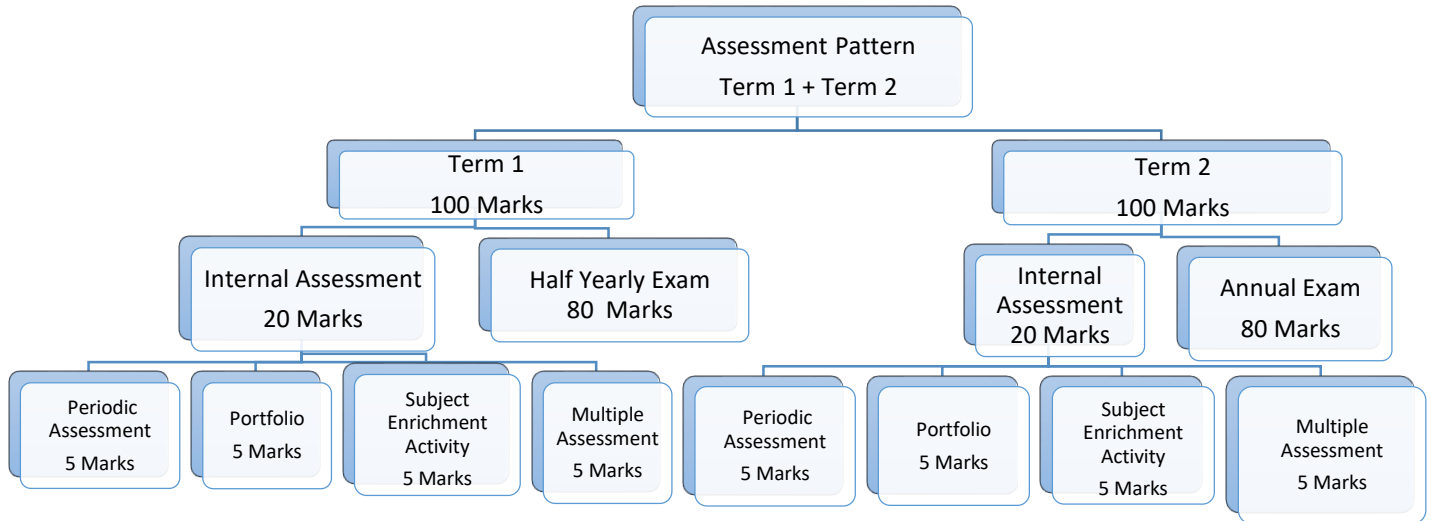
Assessment Pattern
Term 1 + Term 2

Term 1
100 Marks

Internal Assessment
20 Marks

Periodic Assessment
5 Marks

Portfolio
5 Marks

Subject Enrichment Activity
5 Marks

Multiple Assessment
5 Marks

Half Yearly Exam
80 Marks

Term 2
100 Marks

Internal Assessment
20 Marks

Periodic Assessment
5 Marks

Portfolio
5 Marks

Subject Enrichment Activity
5 Marks

Multiple Assessment
5 Marks

Annual Exam
80 Marks